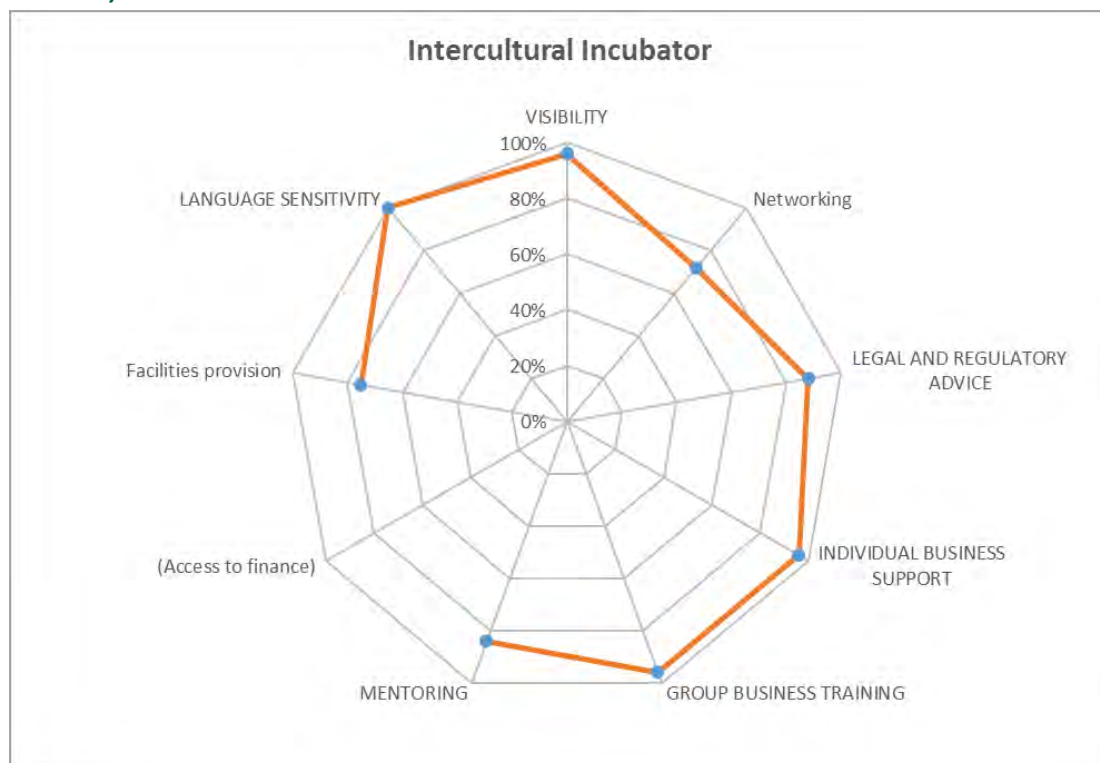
Intercultural Incubator

VISIBILITY

100%

80%

60%

40%

20%

0%

Networking

LEGAL AND REGULATORY ADVICE

INDIVIDUAL BUSINESS SUPPORT

GROUP BUSINESS TRAINING

MENTORING

(Access to finance)

Facilities provision

LANGUAGE SENSITIVITY